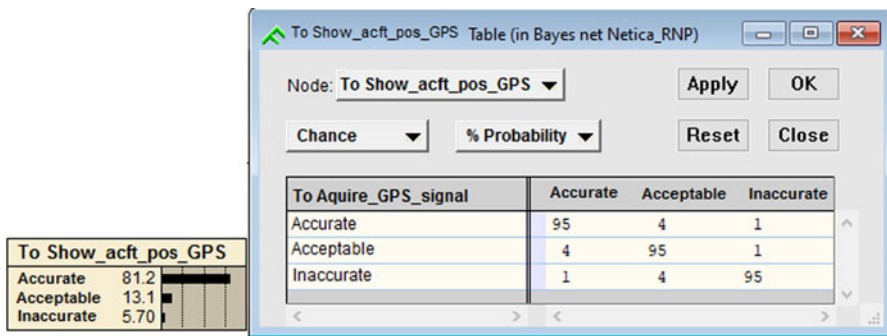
To Show_acft_pos_GPS
Accurate 81.2
Acceptable 13.1
Inaccurate 5.70

To Show_acft_pos_GPS Table (in Bayes net Netica_RNP)

Node: To Show_acft_pos_GPS

Apply OK

Chance % Probability

Reset Close

| To Aquire_GPS_signal | Accurate | Acceptable | Inaccurate |
|---|---|---|---|
| Accurate | 95 | 4 | 1 |
| Acceptable | 4 | 95 | 1 |
| Inaccurate | 1 | 4 | 95 |